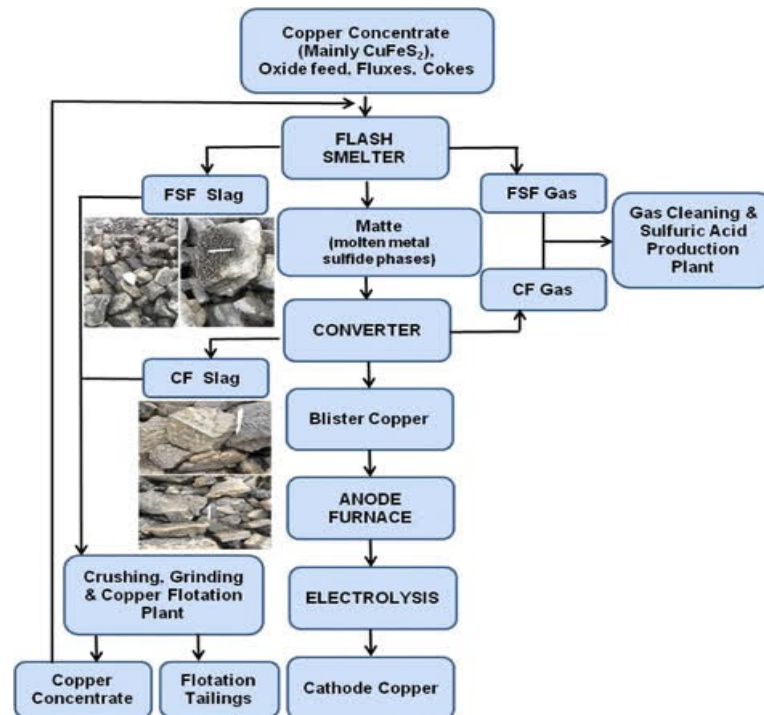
Copper Concentrate (Mainly $CuFeS_2$), Oxide feed, Fluxes, Cokes

FLASH SMELTER

FSF Slag

FSF Gas

Matte (molten metal sulfide phases)

Gas Cleaning & Sulfuric Acid Production Plant

CF Gas

CONVERTER

CF Slag

Blister Copper

ANODE FURNACE

Crushing, Grinding & Copper Flotation Plant

ELECTROLYSIS

Copper Concentrate

Flotation Tailings

Cathode Copper